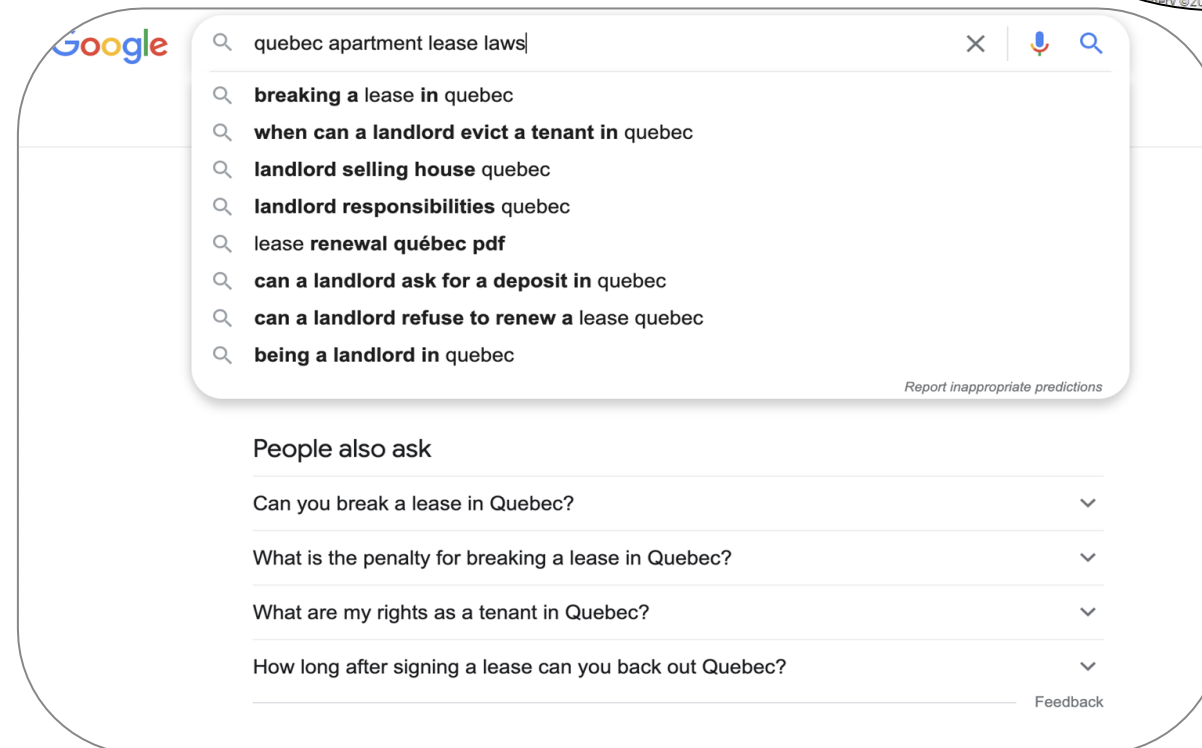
Google

quebec apartment lease laws

breaking a lease in quebec
when can a landlord evict a tenant in quebec
landlord selling house quebec
landlord responsibilities quebec
lease renewal québec pdf
can a landlord ask for a deposit in quebec
can a landlord refuse to renew a lease quebec
being a landlord in quebec

Report inappropriate predictions

People also ask

Can you break a lease in Quebec?

What is the penalty for breaking a lease in Quebec?

What are my rights as a tenant in Quebec?

How long after signing a lease can you back out Quebec?

Feedback